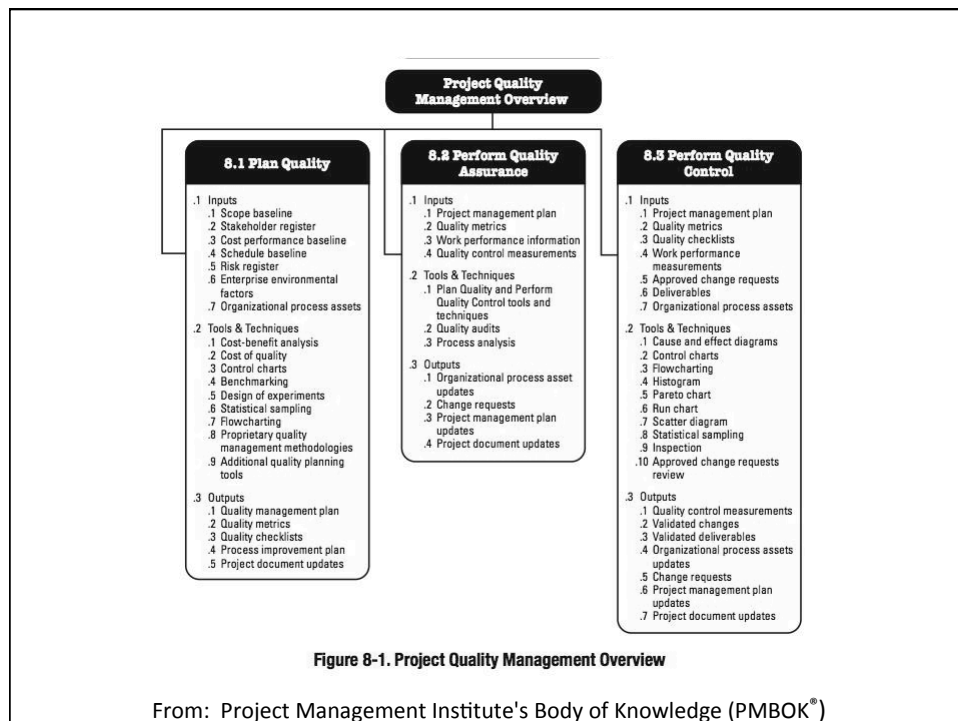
Project Quality Management Overview

8.1 Plan Quality

.1 Inputs
.1 Scope baseline
.2 Stakeholder register
.3 Cost performance baseline
.4 Schedule baseline
.5 Risk register
.6 Enterprise environmental factors
.7 Organizational process assets

.2 Tools & Techniques
.1 Cost-benefit analysis
.2 Cost of quality
.3 Control charts
.4 Benchmarking
.5 Design of experiments
.6 Statistical sampling
.7 Flowcharting
.8 Proprietary quality management methodologies
.9 Additional quality planning tools

.3 Outputs
.1 Quality management plan
.2 Quality metrics
.3 Quality checklists
.4 Process improvement plan
.5 Project document updates

8.2 Perform Quality Assurance

.1 Inputs
.1 Project management plan
.2 Quality metrics
.3 Work performance information
.4 Quality control measurements

.2 Tools & Techniques
.1 Plan Quality and Perform Quality Control tools and techniques
.2 Quality audits
.3 Process analysis

.3 Outputs
.1 Organizational process asset updates
.2 Change requests
.3 Project management plan updates
.4 Project document updates

8.3 Perform Quality Control

.1 Inputs
.1 Project management plan
.2 Quality metrics
.3 Quality checklists
.4 Work performance measurements
.5 Approved change requests
.6 Deliverables
.7 Organizational process assets

.2 Tools & Techniques
.1 Cause and effect diagrams
.2 Control charts
.3 Flowcharting
.4 Histogram
.5 Pareto chart
.6 Run chart
.7 Scatter diagram
.8 Statistical sampling
.9 Inspection
.10 Approved change requests review

.3 Outputs
.1 Quality control measurements
.2 Validated changes
.3 Validated deliverables
.4 Organizational process assets updates
.5 Change requests
.6 Project management plan updates
.7 Project document updates

Figure 8-1. Project Quality Management Overview

From: Project Management Institute's Body of Knowledge (PMBOK®)